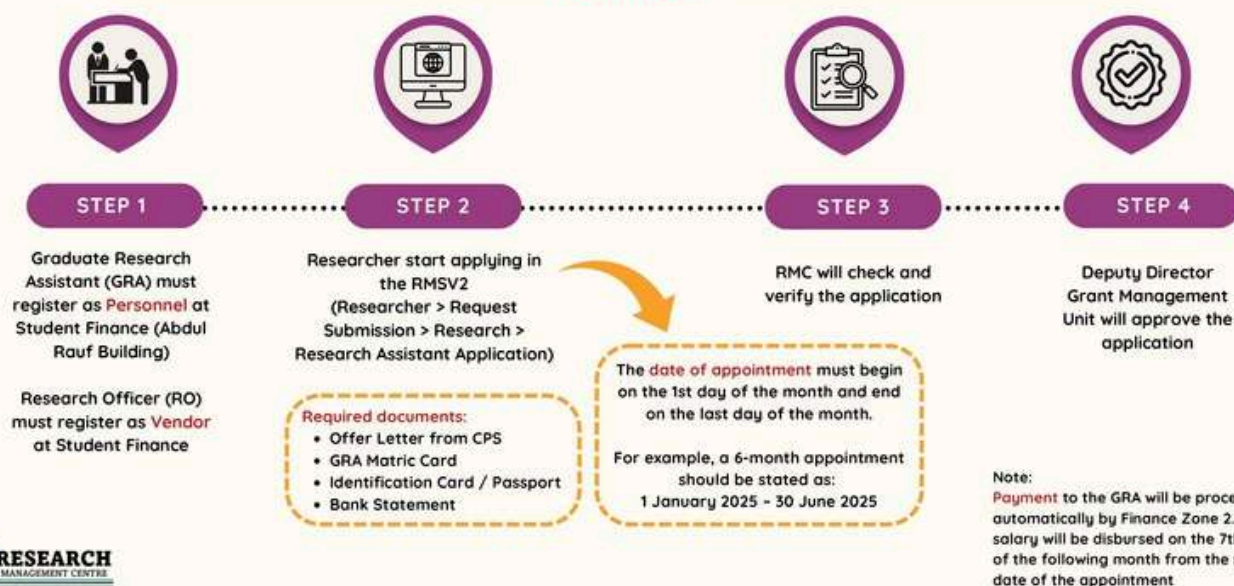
STEP 1

Graduate Research Assistant (GRA) must register as Personnel at Student Finance (Abdul Rauf Building)

Research Officer (RO) must register as Vendor at Student Finance

STEP 2

Researcher start applying in the RMSV2 (Researcher > Request Submission > Research > Research Assistant Application)

Required documents:
• Offer Letter from CPS
• GRA Matric Card
• Identification Card / Passport
• Bank Statement

STEP 3

RMC will check and verify the application

The date of appointment must begin on the 1st day of the month and end on the last day of the month.

For example, a 6-month appointment should be stated as:
1 January 2025 - 30 June 2025

STEP 4

Deputy Director Grant Management Unit will approve the application

Note:
Payment to the GRA will be proce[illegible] automatically by Finance Zone 2.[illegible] salary will be disbursed on the 7t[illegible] of the following month from the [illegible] date of the appointment

RESEARCH
MANAGEMENT CENTRE